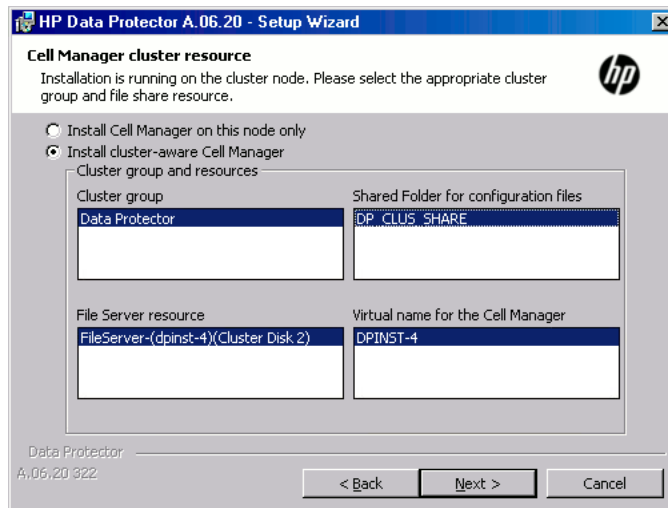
HP Data Protector A.06.20 - Setup Wizard

Cell Manager cluster resource

Installation is running on the cluster node. Please select the appropriate cluster group and file share resource.

hp

Install Cell Manager on this node only

Install cluster-aware Cell Manager

Cluster group and resources

Cluster group

Data Protector

Shared Folder for configuration files

DP_CLUS_SHARE

File Server resource

FileServer-(dpinst-4)(Cluster Disk 2)

Virtual name for the Cell Manager

DPINST-4

Data Protector

A.06.20 322

< Back

Next >

Cancel